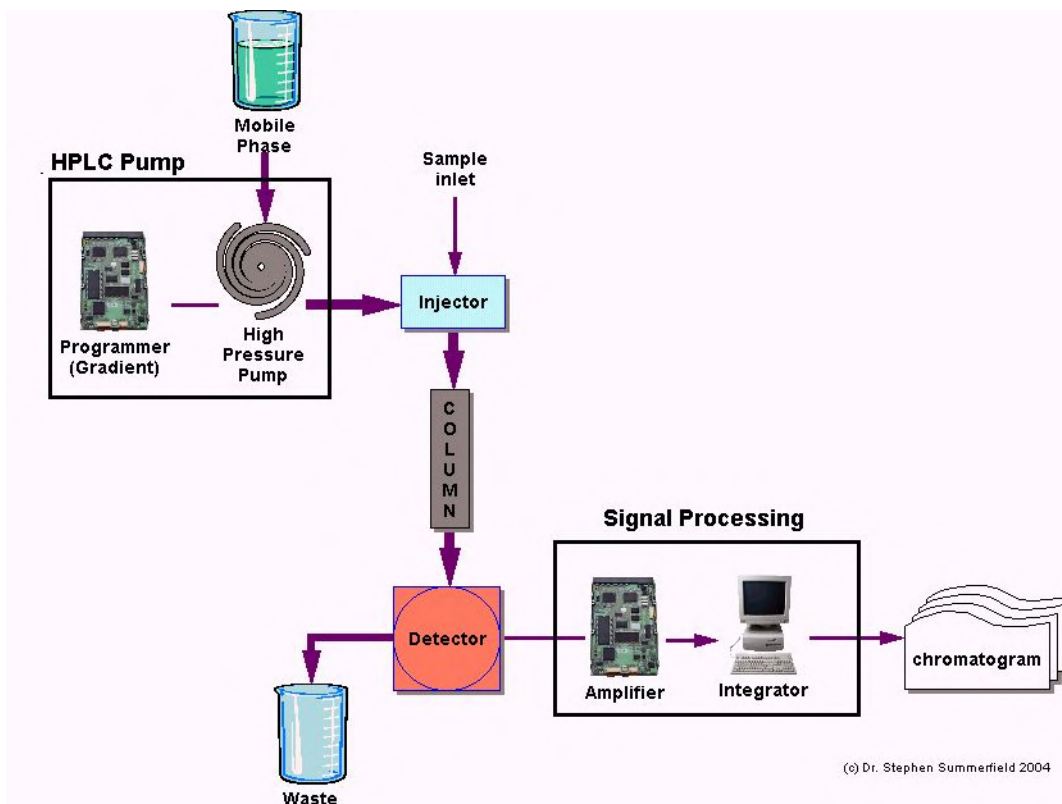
Mobile Phase

HPLC Pump

Sample inlet

Programmer (Gradient)

High Pressure Pump

Injector

COLUMN

Signal Processing

Detector

Amplifier

Integrator

chromatogram

Waste

(c) Dr. Stephen Summerfield 2004